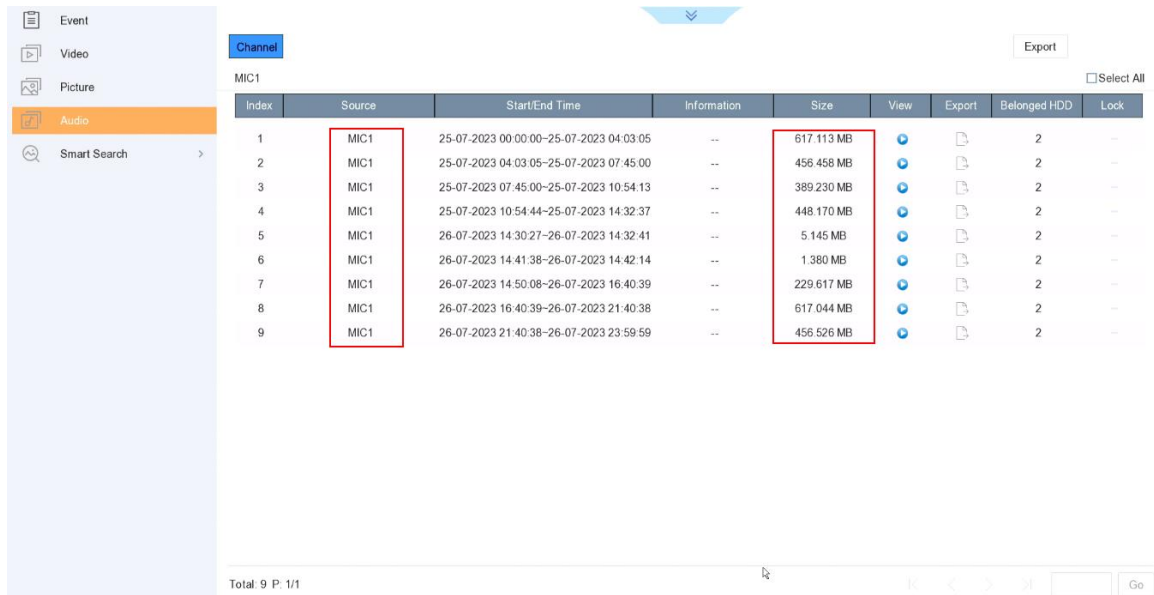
Event
Video
Picture
Audio
Smart Search

Channel

Export

MIC1

Select All

| Index | Source | Start/End Time | Information | Size | View | Export | Belonged HDD | Lock |
|---|---|---|---|---|---|---|---|---|
| 1 | MIC1 | 25-07-2023 00:00:00~25-07-2023 04:03:05 | -- | 617.113 MB | | | 2 | -- |
| 2 | MIC1 | 25-07-2023 04:03:05~25-07-2023 07:45:00 | -- | 456.458 MB | | | 2 | -- |
| 3 | MIC1 | 25-07-2023 07:45:00~25-07-2023 10:54:13 | -- | 389.230 MB | | | 2 | -- |
| 4 | MIC1 | 25-07-2023 10:54:44~25-07-2023 14:32:37 | -- | 448.170 MB | | | 2 | -- |
| 5 | MIC1 | 26-07-2023 14:30:27~26-07-2023 14:32:41 | -- | 5.145 MB | | | 2 | -- |
| 6 | MIC1 | 26-07-2023 14:41:38~26-07-2023 14:42:14 | -- | 1.380 MB | | | 2 | -- |
| 7 | MIC1 | 26-07-2023 14:50:08~26-07-2023 16:40:39 | -- | 229.617 MB | | | 2 | -- |
| 8 | MIC1 | 26-07-2023 16:40:39~26-07-2023 21:40:38 | -- | 617.044 MB | | | 2 | -- |
| 9 | MIC1 | 26-07-2023 21:40:38~26-07-2023 23:59:59 | -- | 456.526 MB | | | 2 | -- |

Total: 9 P: 1/1

Go